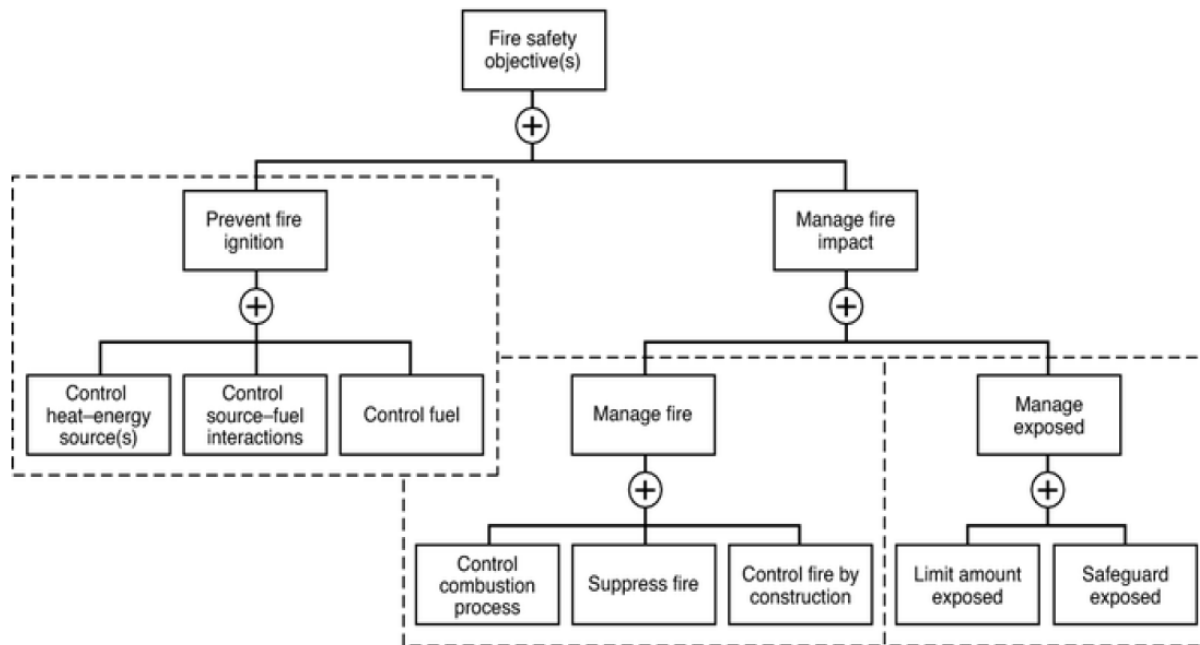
Fire safety objective(s)

$\oplus$

Prevent fire ignition

$\oplus$

Control heat–energy source(s)

Control source–fuel interactions

Control fuel

Manage fire impact

$\oplus$

Manage fire

$\oplus$

Control combustion process

Suppress fire

Control fire by construction

Manage exposed

$\oplus$

Limit amount exposed

Safeguard exposed